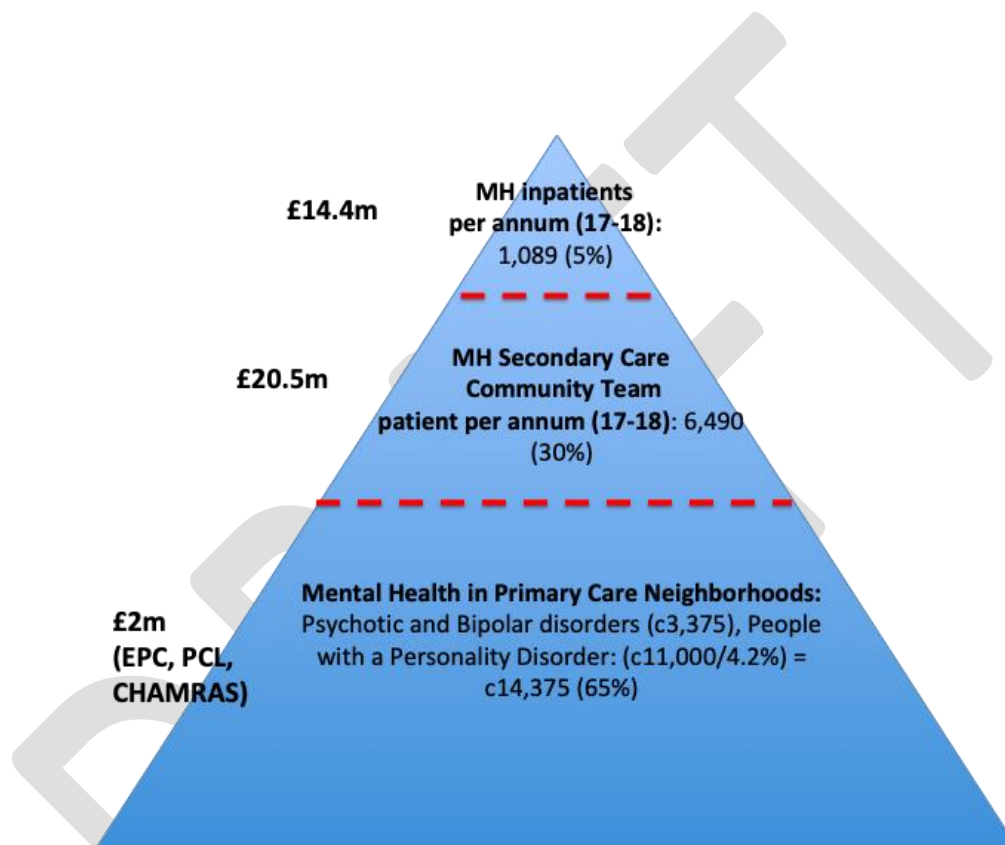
£14.4m

MH inpatients per annum (17-18): 1,089 (5%)

£20.5m

MH Secondary Care Community Team patient per annum (17-18): 6,490 (30%)

£2m (EPC, PCL, CHAMRAS)

Mental Health in Primary Care Neighborhoods: Psychotic and Bipolar disorders (c3,375), People with a Personality Disorder: (c11,000/4.2%) = c14,375 (65%)

DRAFT